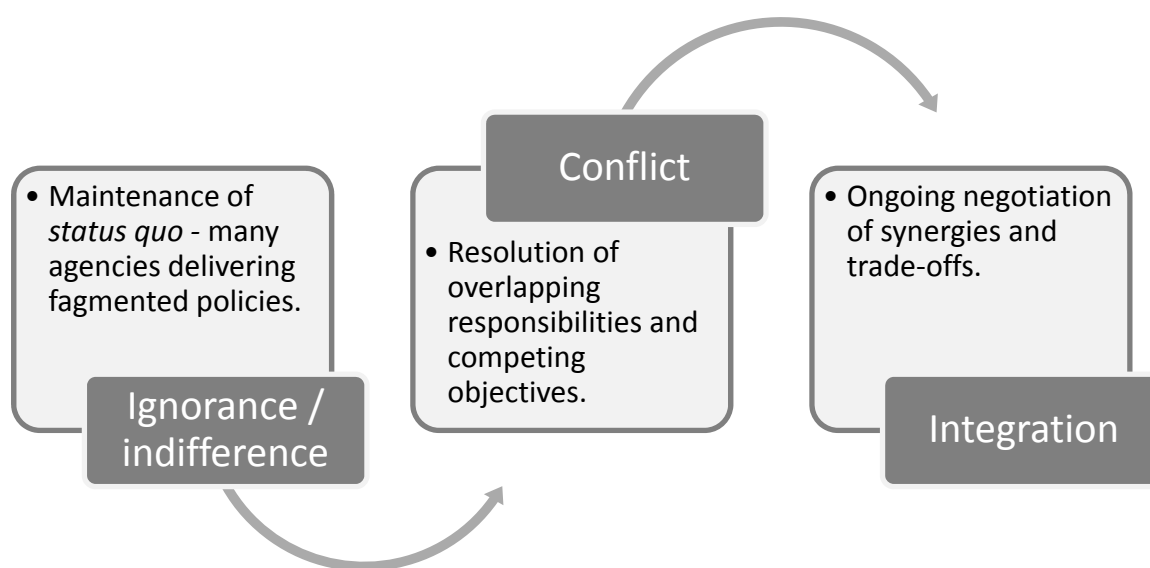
• Maintenance of *status quo* - many agencies delivering fagmented policies.

Ignorance / indifference

Conflict

• Resolution of overlapping responsibilities and competing objectives.

• Ongoing negotiation of synergies and trade-offs.

Integration